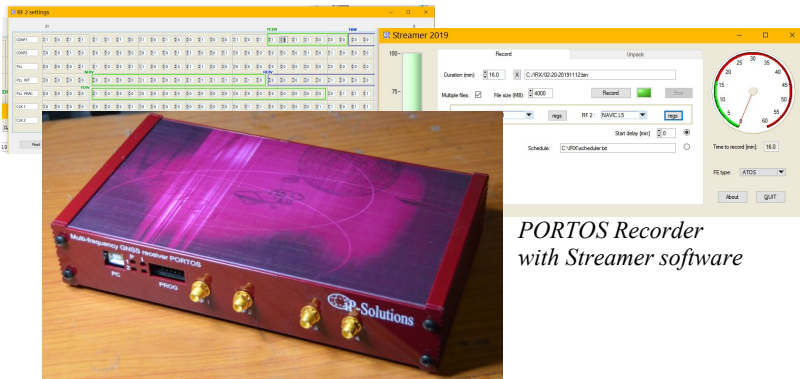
RF 2 settings

CONF1
CONF2
PLL
PLL INT
PLL FRAC
CLK1
CLK2

Streamer 2019

Record
Unpack

Duration (min): 16.0
X
C:/IFX/02-20-201911​12.bin

Multiple files:
File size (MB): 4000
Record
Stop

regs
RF 2 :
NAVIC L5
regs

Start delay [min]: 0

Schedule:
C:\IFX\scheduler.txt

100
75

20 25 30 35 40 45 50 55 60
15 10 5 0

Time to record [min]: 16.0

FE type: ATOS

About
QUIT

PORTOS Recorder with Streamer software

Multi-frequency GNSS receiver PORTOS
PC
PROG
IP-Solutions